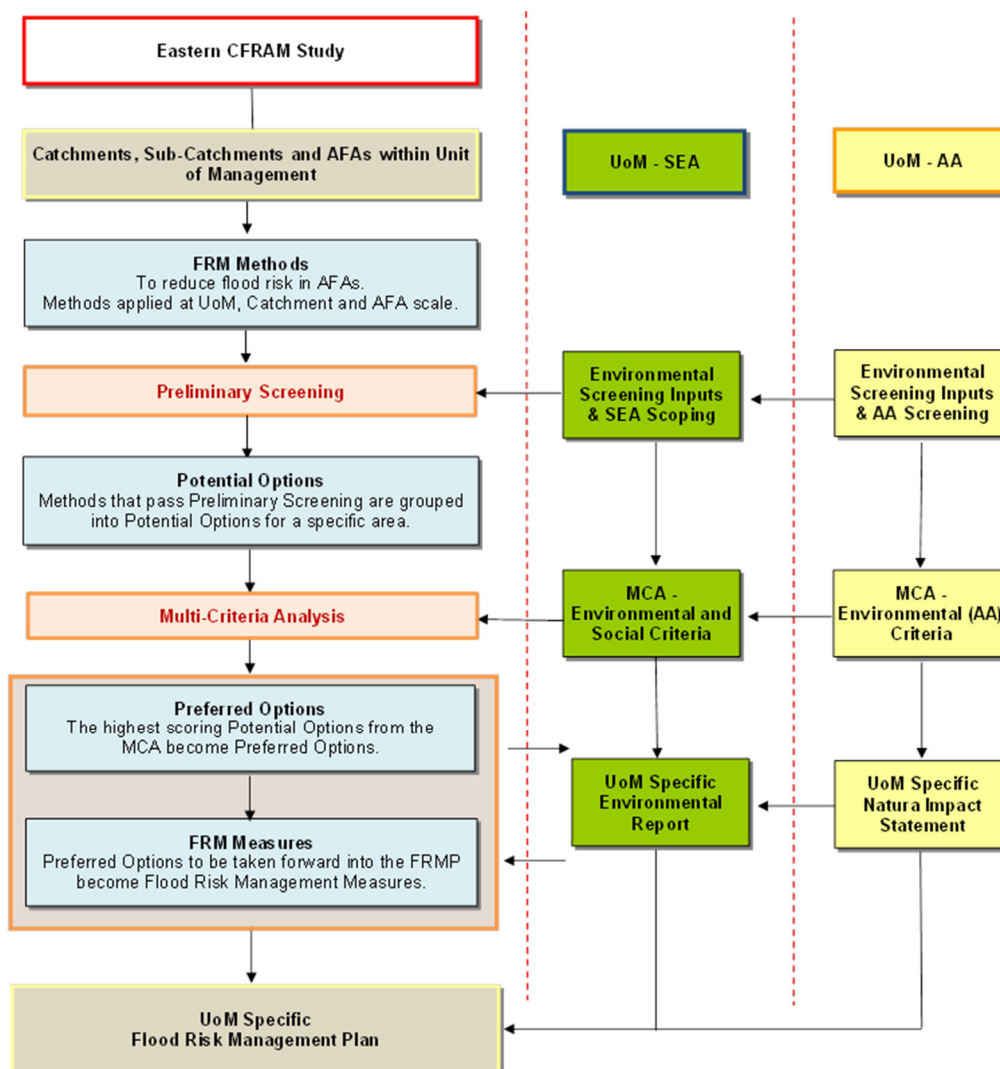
Eastern CFRAM Study

Catchments, Sub-Catchments and AFAs within Unit of Management

UoM - SEA

UoM - AA

FRM Methods
To reduce flood risk in AFAs.
Methods applied at UoM, Catchment and AFA scale.

Preliminary Screening

Environmental Screening Inputs & SEA Scoping

Environmental Screening Inputs & AA Screening

Potential Options
Methods that pass Preliminary Screening are grouped into Potential Options for a specific area.

Multi-Criteria Analysis

MCA - Environmental and Social Criteria

MCA - Environmental (AA) Criteria

Preferred Options
The highest scoring Potential Options from the MCA become Preferred Options.

UoM Specific Environmental Report

UoM Specific Natura Impact Statement

FRM Measures
Preferred Options to be taken forward into the FRMP become Flood Risk Management Measures.

UoM Specific
Flood Risk Management Plan